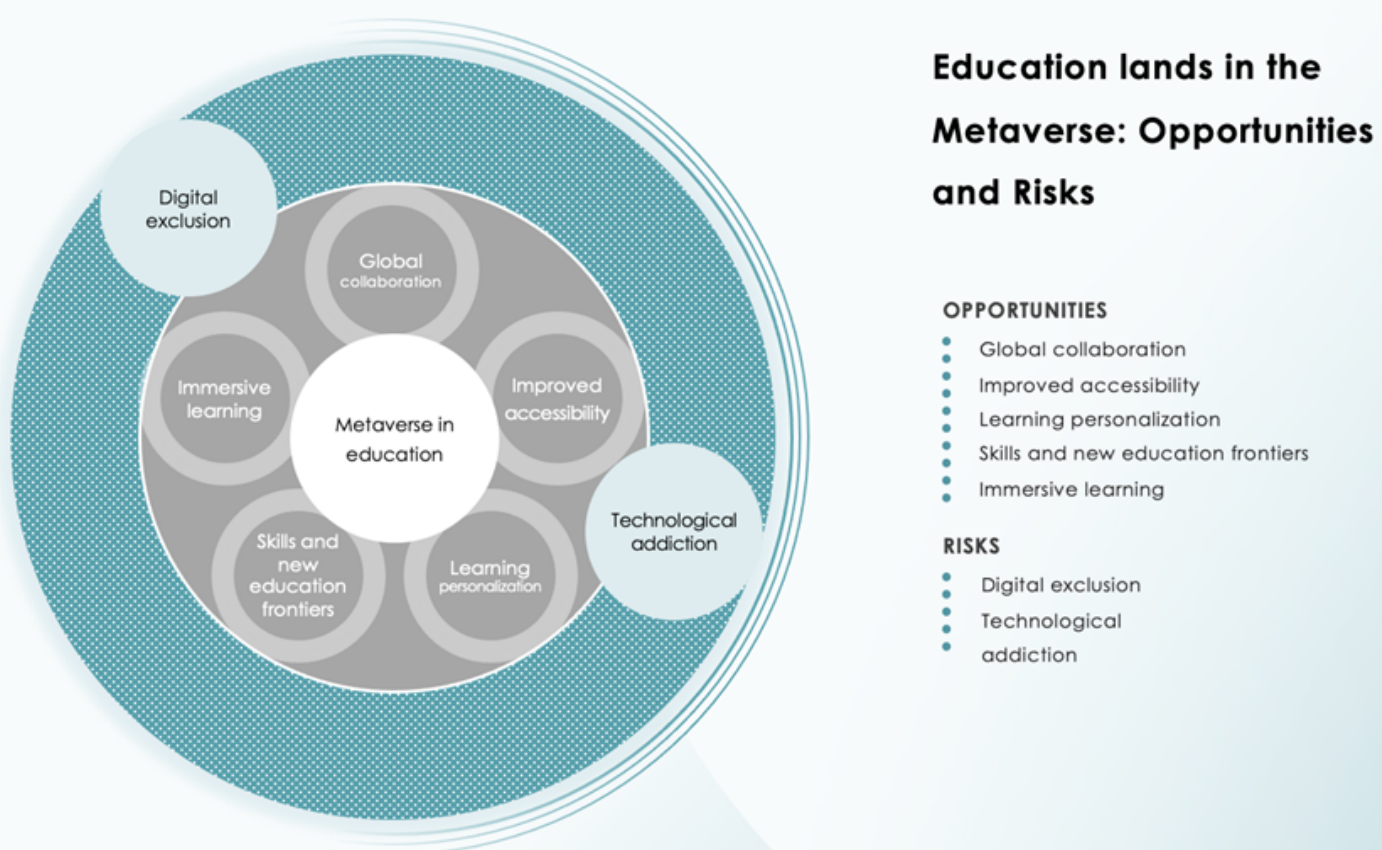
Digital exclusion

Global collaboration

Immersive learning

Metaverse in education

Improved accessibility

Technological addiction

Skills and new education frontiers

Learning personalization

Education lands in the Metaverse: Opportunities and Risks

OPPORTUNITIES

- Global collaboration
- Improved accessibility
- Learning personalization
- Skills and new education frontiers
- Immersive learning

RISKS

- Digital exclusion
- Technological addiction